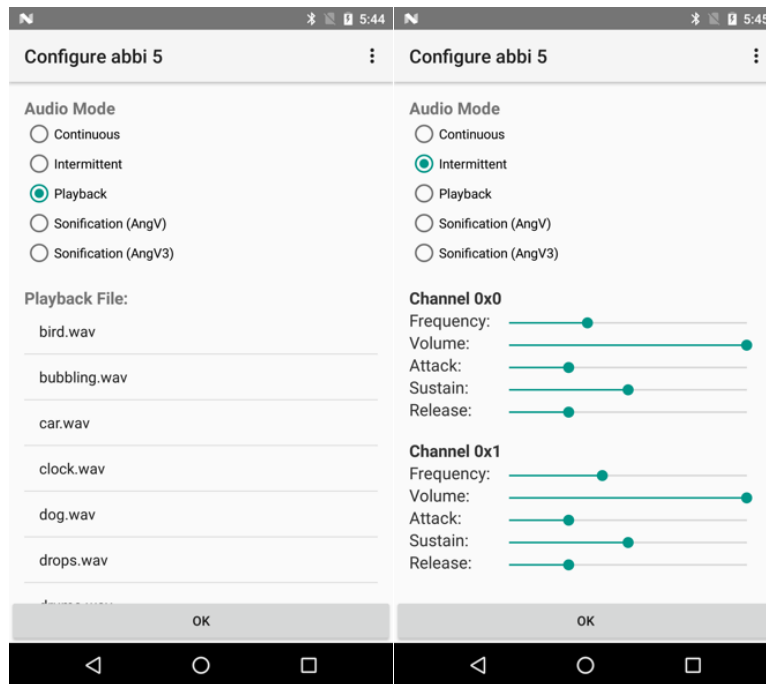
5:44

Configure abbi 5

Audio Mode

Continuous

Intermittent

Playback

Sonification (AngV)

Sonification (AngV3)

Playback File:

bird.wav

bubbling.wav

car.wav

clock.wav

dog.wav

drops.wav

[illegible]

OK

5:45

Configure abbi 5

Audio Mode

Continuous

Intermittent

Playback

Sonification (AngV)

Sonification (AngV3)

Channel 0x0

Frequency:

Volume:

Attack:

Sustain:

Release:

Channel 0x1

Frequency:

Volume:

Attack:

Sustain:

Release:

OK